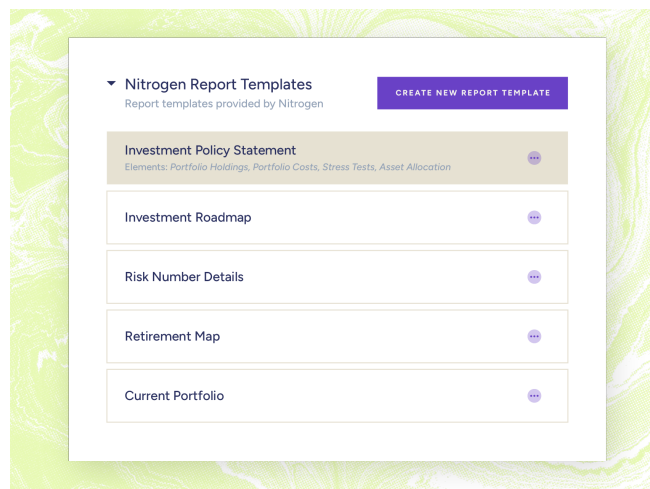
Nitrogen Report Templates
Report templates provided by Nitrogen

CREATE NEW REPORT TEMPLATE

Investment Policy Statement
Elements: *Portfolio Holdings, Portfolio Costs, Stress Tests, Asset Allocation*

Investment Roadmap

Risk Number Details

Retirement Map

Current Portfolio